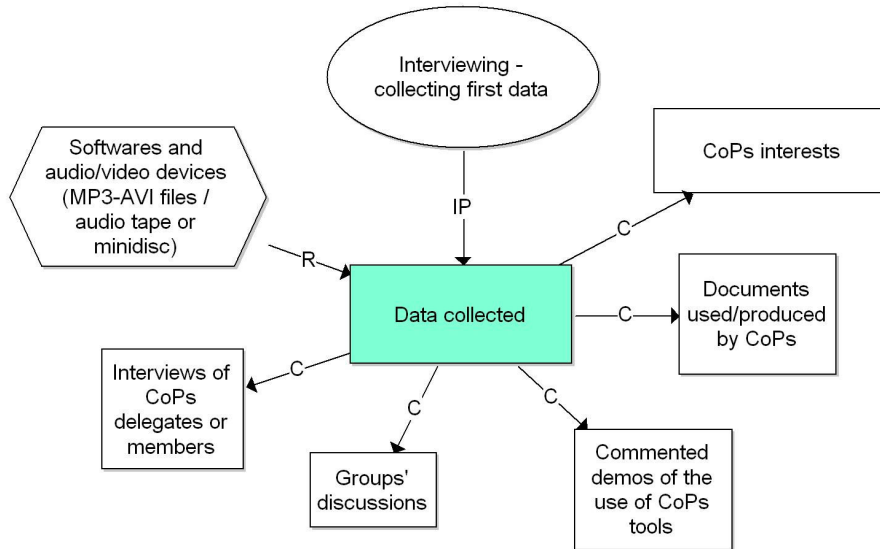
Interviewing - collecting first data

Softwares and audio/video devices (MP3-AVI files / audio tape or minidisc)

CoPs interests

IP

R

C

Data collected

C

Documents used/produced by CoPs

C

Interviews of CoPs delegates or members

C

C

Groups' discussions

Commented demos of the use of CoPs tools